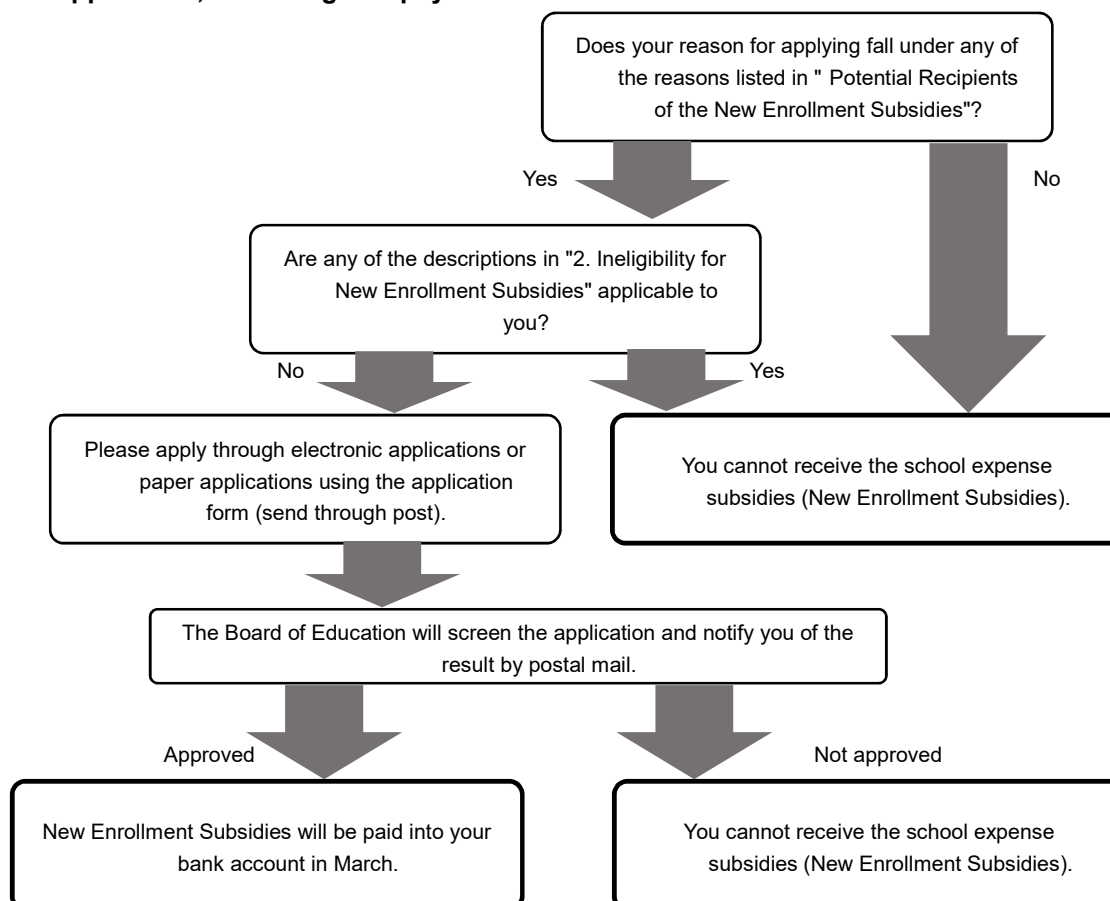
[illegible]pplication, screening and payment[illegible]

Does your reason for applying fall under any of the reasons listed in " Potential Recipients of the New Enrollment Subsidies"?

Yes

No

Are any of the descriptions in "2. Ineligibility for New Enrollment Subsidies" applicable to you?

No

Yes

Please apply through electronic applications or paper applications using the application form (send through post).

You cannot receive the school expense subsidies (New Enrollment Subsidies).

The Board of Education will screen the application and notify you of the result by postal mail.

Approved

Not approved

New Enrollment Subsidies will be paid into your bank account in March.

You cannot receive the school expense subsidies (New Enrollment Subsidies).